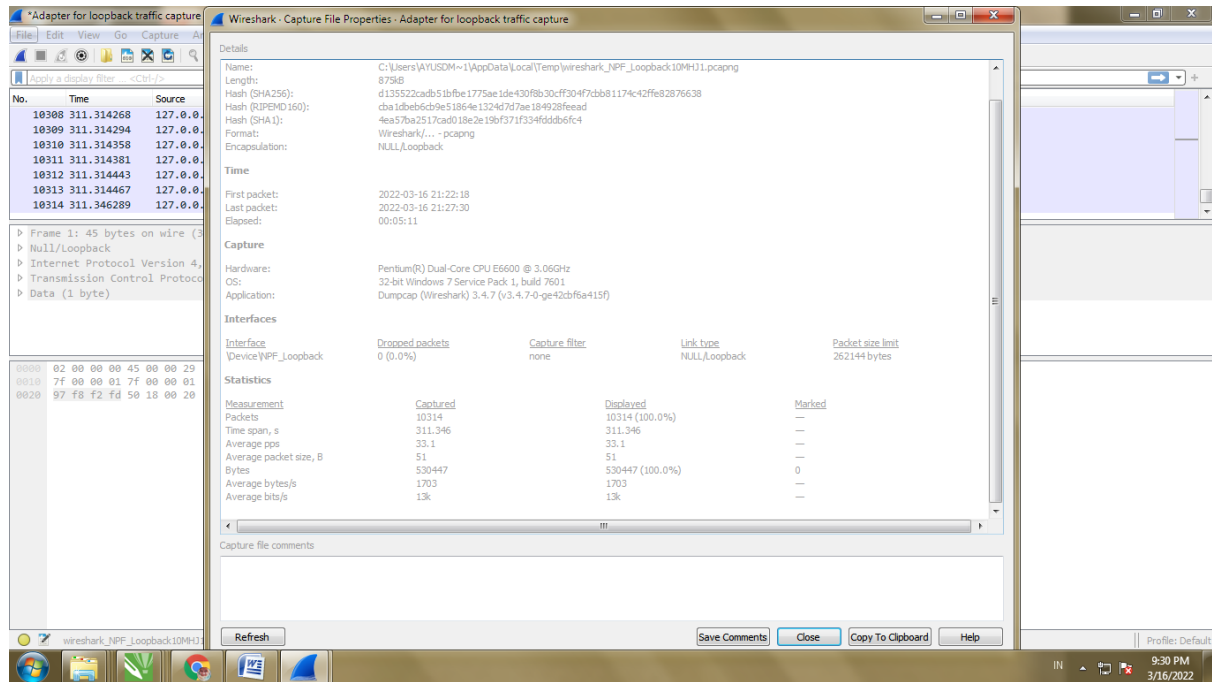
*Adapter for loopback traffic capture

File Edit View Go Capture A

Apply a display filter ... <Ctrl-/>

| No. | Time | Source |
|---|---|---|
| 10308 | 311.314268 | 127.0.0. |
| 10309 | 311.314294 | 127.0.0. |
| 10310 | 311.314358 | 127.0.0. |
| 10311 | 311.314381 | 127.0.0. |
| 10312 | 311.314443 | 127.0.0. |
| 10313 | 311.314467 | 127.0.0. |
| 10314 | 311.346289 | 127.0.0. |

Frame 1: 45 bytes on wire (3
Null/Loopback
Internet Protocol Version 4,
Transmission Control Protoco
Data (1 byte)

0000 02 00 00 00 45 00 00 29
0010 7f 00 00 01 7f 00 00 01
0020 97 f8 f2 fd 50 18 00 20

wireshark_NPF_Loopback10MHJ1

Wireshark · Capture File Properties · Adapter for loopback traffic capture

Details

Name: C:\Users\AYUSDM~1\AppData\Local\Temp\wireshark_NPF_Loopback10MHJ1.pcapng
Length: 875kB
Hash (SHA256): d135522cadb51bfbe1775ae1de430f8b30cff304f7cbb81174c42ffe82876638
Hash (RIPEMD160): cba1dbeb6cb9e51864e1324d7d7ae184928feead
Hash (SHA1): 4ea57ba2517cad018e2e19bf371f334fdddb6fc4
Format: Wireshark/... - pcapng
Encapsulation: NULL/Loopback

Time

First packet: 2022-03-16 21:22:18
Last packet: 2022-03-16 21:27:30
Elapsed: 00:05:11

Capture

Hardware: Pentium(R) Dual-Core CPU E6600 @ 3.06GHz
OS: 32-bit Windows 7 Service Pack 1, build 7601
Application: Dumpcap (Wireshark) 3.4.7 (v3.4.7-0-ge42cbf6a415f)

Interfaces

| Interface | Dropped packets | Capture filter | Link type | Packet size limit |
|---|---|---|---|---|
| \Device\NPF_Loopback | 0 (0.0%) | none | NULL/Loopback | 262144 bytes |

Statistics

| Measurement | Captured | Displayed | Marked |
|---|---|---|---|
| Packets | 10314 | 10314 (100.0%) | — |
| Time span, s | 311.346 | 311.346 | — |
| Average pps | 33.1 | 33.1 | — |
| Average packet size, B | 51 | 51 | — |
| Bytes | 530447 | 530447 (100.0%) | 0 |
| Average bytes/s | 1703 | 1703 | — |
| Average bits/s | 13k | 13k | — |

Capture file comments

Refresh Save Comments Close Copy To Clipboard Help

Profile: Default

IN 9:30 PM 3/16/2022